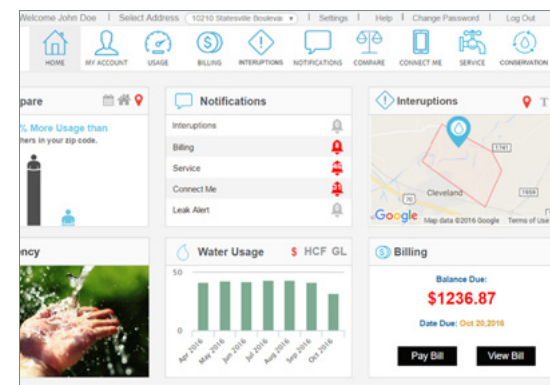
Welcome John Doe | Select Address 10210 Statesville Bouleva | Settings | Help | Change Password | Log Out

HOME MY ACCOUNT USAGE BILLING INTERUPTIONS NOTIFICATIONS COMPARE CONNECT ME SERVICE CONSERVATION

pare

% More Usage than
hers in your zip code.

Notifications

Interuptions
Billing
Service
Connect Me
Leak Alert

Interuptions

Cleveland
Google Map data ©2016 Google Terms of Use

ency

Water Usage $ HCF GL

50
0

Apr 2016 May 2016 Jun 2016 Jul 2016 Aug 2016 Sep 2016 Oct 2016

Billing

Balance Due:
$1236.87
Date Due: Oct 20,2016

Pay Bill View Bill